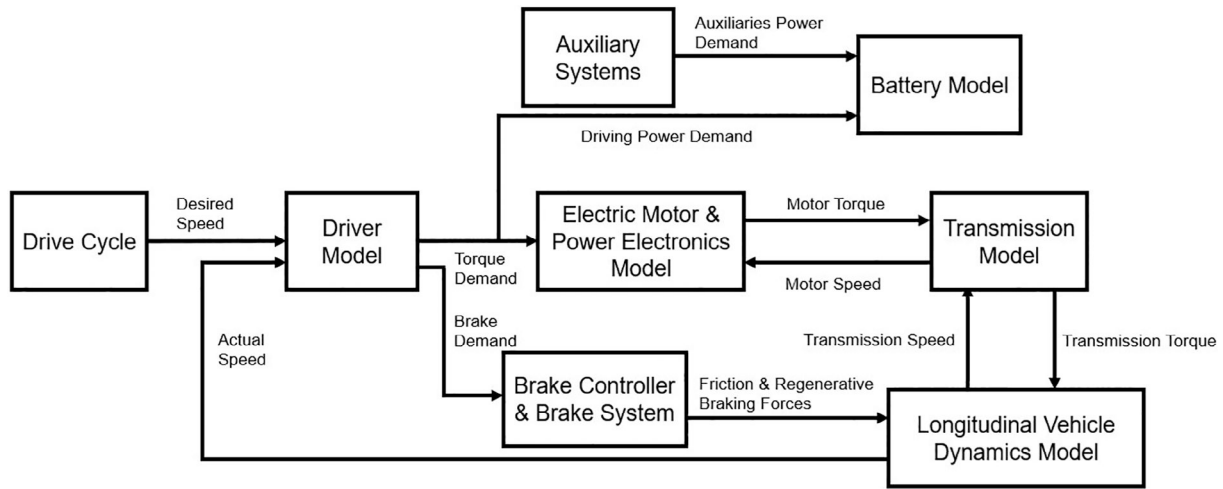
Auxiliary Systems

Auxiliaries Power Demand

Battery Model

Driving Power Demand

Drive Cycle

Desired Speed

Driver Model

Torque Demand

Electric Motor & Power Electronics Model

Motor Torque

Motor Speed

Transmission Model

Actual Speed

Brake Demand

Transmission Speed

Transmission Torque

Brake Controller & Brake System

Friction & Regenerative Braking Forces

Longitudinal Vehicle Dynamics Model